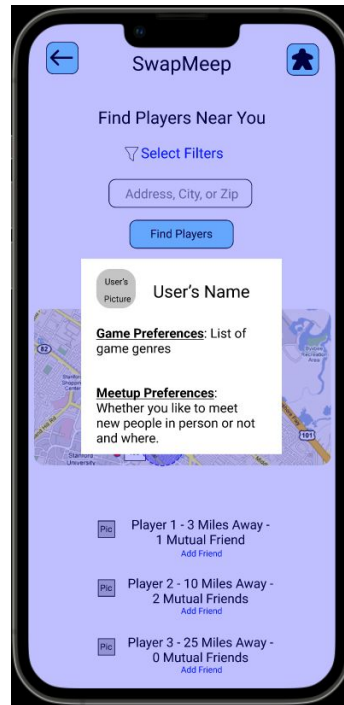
SwapMeep

Find Players Near You

Select Filters

Address, City, or Zip

Find Players

User's Picture

User's Name

Game Preferences: List of game genres

Meetup Preferences: Whether you like to meet new people in person or not and where.

Pic Player 1 - 3 Miles Away - 1 Mutual Friend
Add Friend

Pic Player 2 - 10 Miles Away - 2 Mutual Friends
Add Friend

Pic Player 3 - 25 Miles Away - 0 Mutual Friends
Add Friend